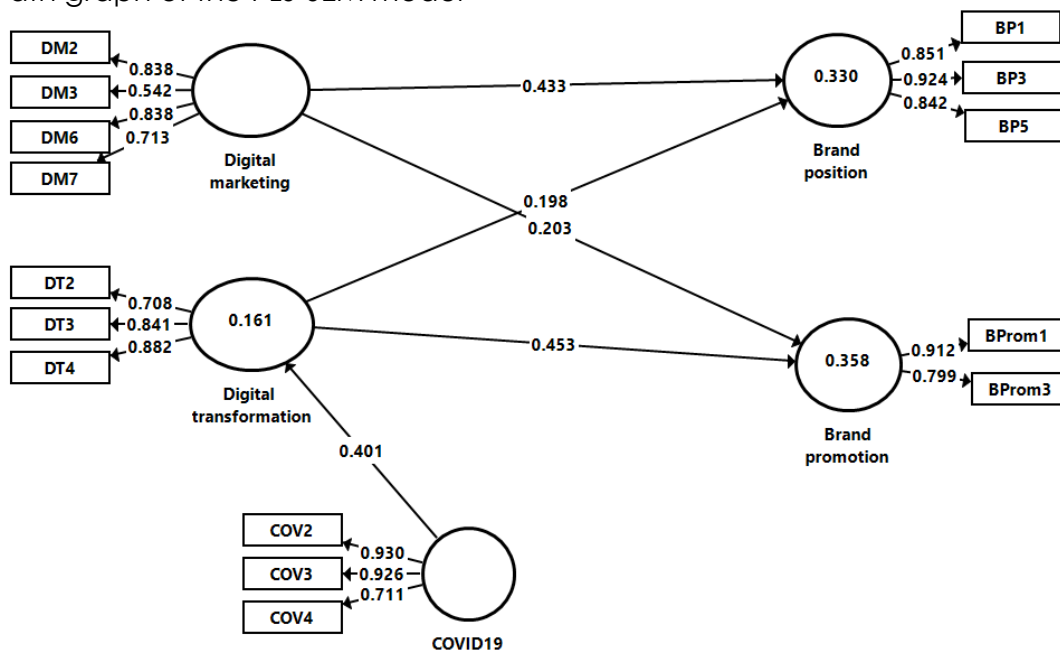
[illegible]

DM2
DM3
DM6
DM7
0.838
0.542
0.838
0.713
Digital marketing

0.433

0.330
Brand position
0.851
0.924
0.842
BP1
BP3
BP5

0.198
0.203

DT2
DT3
DT4
0.708
0.841
0.882
0.161
Digital transformation

0.453

0.358
Brand promotion
0.912
0.799
BProm1
BProm3

0.401

COV2
COV3
COV4
0.930
0.926
0.711
COVID19